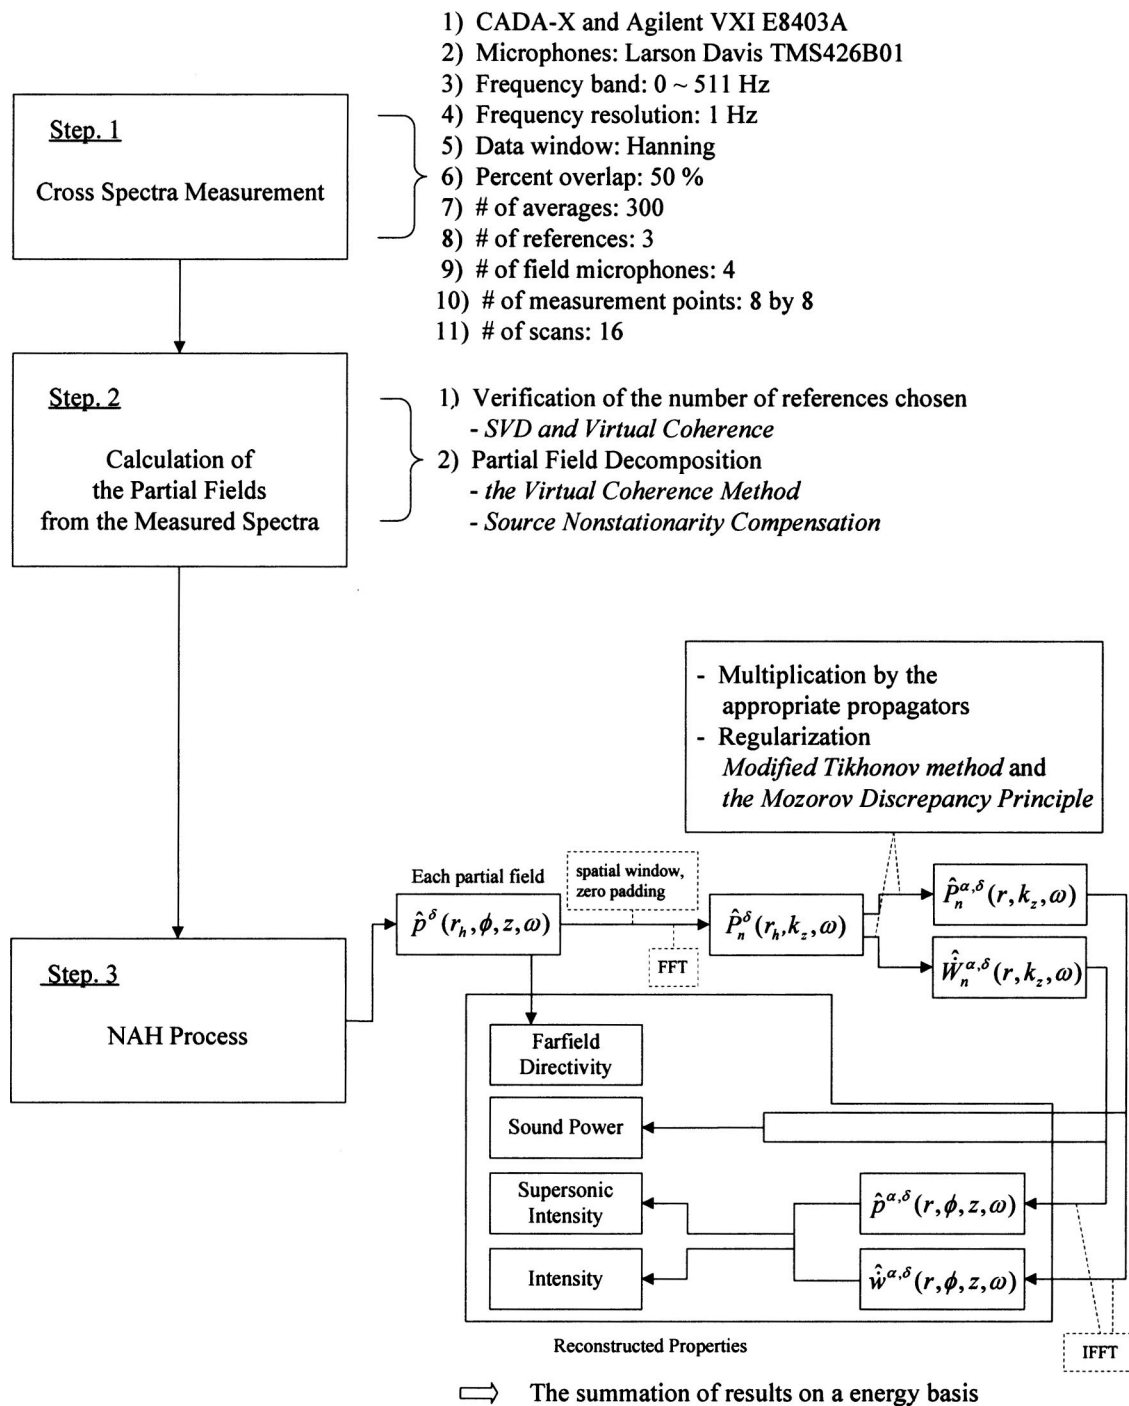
Step. 1

Cross Spectra Measurement

1) CADA-X and Agilent VXI E8403A
2) Microphones: Larson Davis TMS426B01
3) Frequency band: $0 \sim 511$ Hz
4) Frequency resolution: 1 Hz
5) Data window: Hanning
6) Percent overlap: 50 %
7) # of averages: 300
8) # of references: 3
9) # of field microphones: 4
10) # of measurement points: 8 by 8
11) # of scans: 16

Step. 2

Calculation of the Partial Fields from the Measured Spectra

1) Verification of the number of references chosen
- *SVD and Virtual Coherence*
2) Partial Field Decomposition
- *the Virtual Coherence Method*
- *Source Nonstationarity Compensation*

- Multiplication by the appropriate propagators
- Regularization
*Modified Tikhonov method* and *the Mozorov Discrepancy Principle*

Step. 3

NAH Process

Each partial field

$\hat{p}^{\delta}(r_h, \phi, z, \omega)$

spatial window, zero padding

FFT

$\hat{P}_n^{\delta}(r_h, k_z, \omega)$

$\hat{P}_n^{\alpha,\delta}(r, k_z, \omega)$

$\hat{\dot{W}}_n^{\alpha,\delta}(r, k_z, \omega)$

Farfield Directivity

Sound Power

Supersonic Intensity

Intensity

$\hat{p}^{\alpha,\delta}(r, \phi, z, \omega)$

$\hat{\dot{w}}^{\alpha,\delta}(r, \phi, z, \omega)$

Reconstructed Properties

IFFT

The summation of results on a energy basis